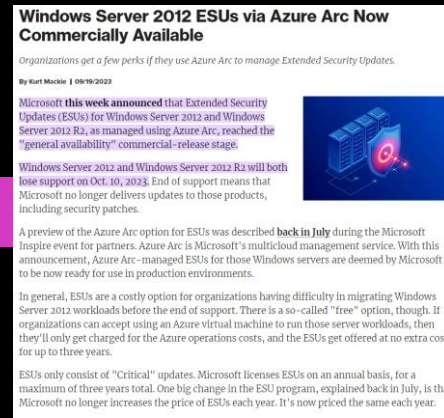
Windows Server 2012 ESUs via Azure Arc Now Commercially Available

Organizations get a few perks if they use Azure Arc to manage Extended Security Updates.

By Kurt Mackie | 09/19/2023

Microsoft this week announced that Extended Security Updates (ESUs) for Windows Server 2012 and Windows Server 2012 R2, as managed using Azure Arc, reached the "general availability" commercial-release stage.

Windows Server 2012 and Windows Server 2012 R2 will both lose support on Oct. 10, 2023. End of support means that Microsoft no longer delivers updates to those products, including security patches.

A preview of the Azure Arc option for ESUs was described back in July during the Microsoft Inspire event for partners. Azure Arc is Microsoft's multicloud management service. With this announcement, Azure Arc-managed ESUs for those Windows servers are deemed by Microsoft to be now ready for use in production environments.

In general, ESUs are a costly option for organizations having difficulty in migrating Windows Server 2012 workloads before the end of support. There is a so-called "free" option, though. If organizations can accept using an Azure virtual machine to run those server workloads, then they'll only get charged for the Azure operations costs, and the ESUs get offered at no extra cos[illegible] for up to three years.

ESUs only consist of "Critical" updates. Microsoft licenses ESUs on an annual basis, for a maximum of three years total. One big change in the ESU program, explained back in July, is tha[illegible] Microsoft no longer increases the price of ESUs each year. It's now priced the same each year.